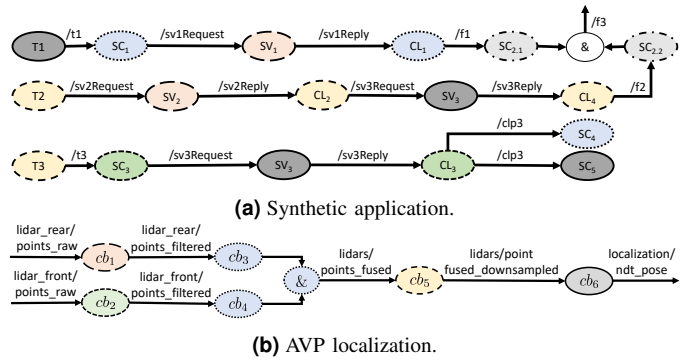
T1 /t1 $SC_1$ /sv1Request $SV_1$ /sv1Reply $CL_1$ /f1 $SC_{2.1}$ & /f3 $SC_{2.2}$

T2 /sv2Request $SV_2$ /sv2Reply $CL_2$ /sv3Request $SV_3$ /sv3Reply $CL_4$ /f2

T3 /t3 $SC_3$ /sv3Request $SV_3$ /sv3Reply $CL_3$ /clp3 $SC_4$ /clp3 $SC_5$

**(a)** Synthetic application.

lidar_rear/ points_raw $cb_1$ lidar_rear/ points_filtered $cb_3$

lidar_front/ points_raw $cb_2$ lidar_front/ points_filtered $cb_4$

& lidars/ points_fused $cb_5$ lidars/point fused_downsampled $cb_6$ localization/ ndt_pose

**(b)** AVP localization.